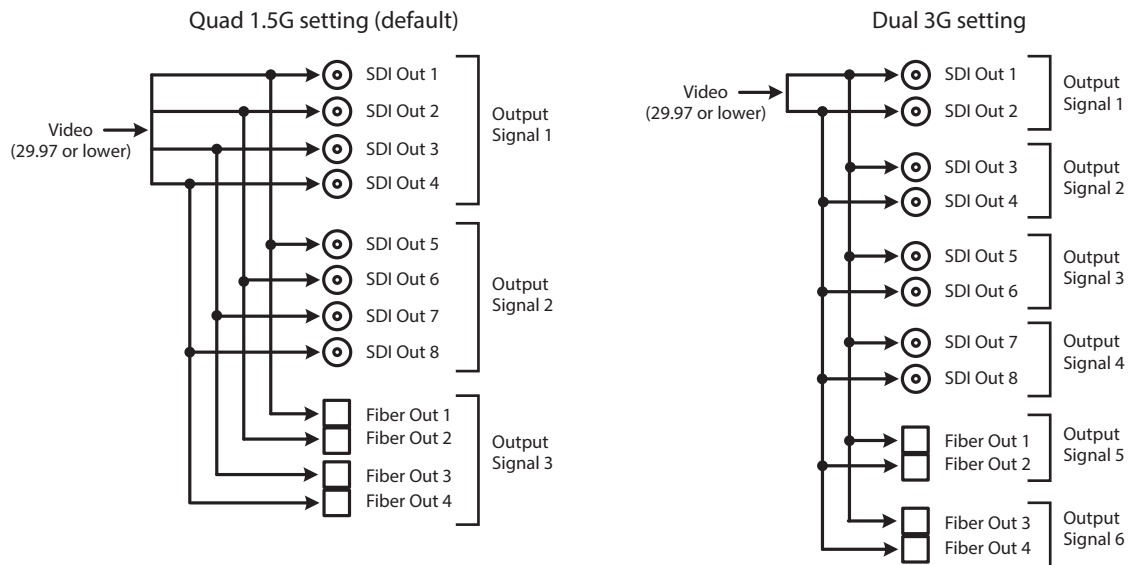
Quad 1.5G setting (default)

Video
(29.97 or lower)

SDI Out 1
SDI Out 2
SDI Out 3
SDI Out 4

Output Signal 1

SDI Out 5
SDI Out 6
SDI Out 7
SDI Out 8

Output Signal 2

Fiber Out 1
Fiber Out 2
Fiber Out 3
Fiber Out 4

Output Signal 3

Dual 3G setting

Video
(29.97 or lower)

SDI Out 1
SDI Out 2

Output Signal 1

SDI Out 3
SDI Out 4

Output Signal 2

SDI Out 5
SDI Out 6

Output Signal 3

SDI Out 7
SDI Out 8

Output Signal 4

Fiber Out 1
Fiber Out 2

Output Signal 5

Fiber Out 3
Fiber Out 4

Output Signal 6